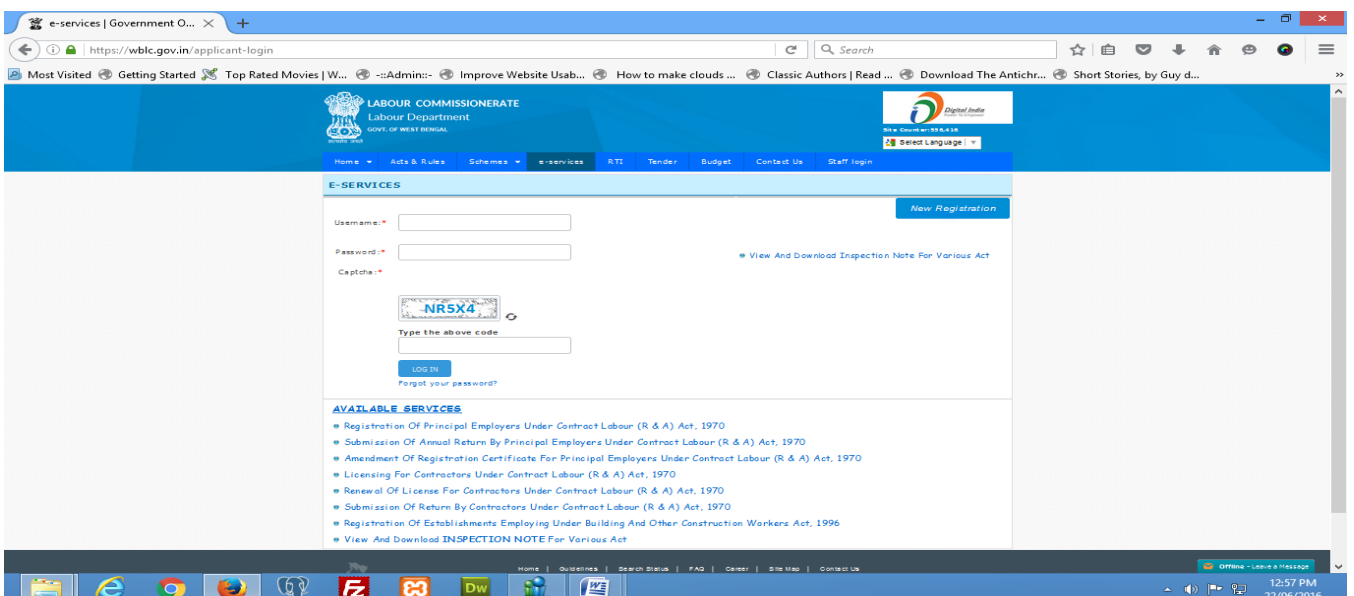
e-services | Government O... ×
https://wblc.gov.in/applicant-login
Search

Most Visited Getting Started Top Rated Movies | W... -::Admin::- Improve Website Usab... How to make clouds ... Classic Authors | Read ... Download The Antichr... Short Stories, by Guy d...

LABOUR COMMISSIONERATE
Labour Department
GOVT. OF WEST BENGAL

Digital India
Site Counter: 558,416
Select Language

Home Acts & Rules Schemes e-services RTI Tender Budget Contact Us Staff login

E-SERVICES

New Registration

Username:*
Password:*
Captcha:*

View And Download Inspection Note For Various Act

NR5X4
Type the above code

LOG IN
Forgot your password?

AVAILABLE SERVICES
Registration Of Principal Employers Under Contract Labour (R & A) Act, 1970
Submission Of Annual Return By Principal Employers Under Contract Labour (R & A) Act, 1970
Amendment Of Registration Certificate For Principal Employers Under Contract Labour (R & A) Act, 1970
Licensing For Contractors Under Contract Labour (R & A) Act, 1970
Renewal Of License For Contractors Under Contract Labour (R & A) Act, 1970
Submission Of Return By Contractors Under Contract Labour (R & A) Act, 1970
Registration Of Establishments Employing Under Building And Other Construction Workers Act, 1996
View And Download INSPECTION NOTE For Various Act

Home | Guidelines | Search Status | FAQ | Career | Site Map | Contact Us

Offline - Leave a Message

12:57 PM
22/06/2016